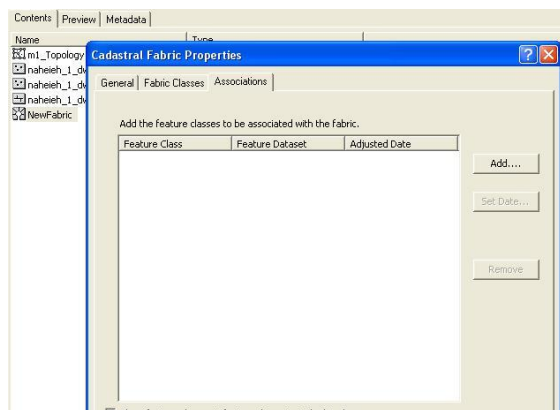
Contents | Preview | Metadata

Name | Type
m1_Topology
naheieh_1_dv
naheieh_1_dv
naheieh_1_dv
NewFabric

Cadastral Fabric Properties

General | Fabric Classes | Associations

Add the feature classes to be associated with the fabric.

| Feature Class | Feature Dataset | Adjusted Date |
|---|---|---|

Add....

Set Date...

Remove

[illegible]